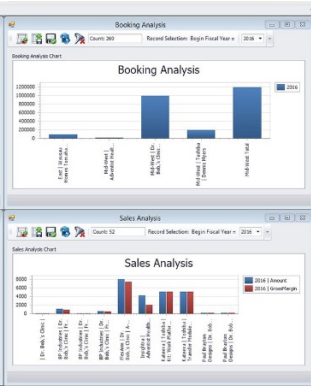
Booking Analysis

Count: 269

Record Selection: Begin Fiscal Year =

2016

Booking Analysis Chart

Booking Analysis

1200000

1000000

800000

600000

400000

200000

0

2016

East | Brooks Heavy Tarpin...

Mid-West | Admiral Healt...

Mid-West | Dr. Bob's Clinic...

Mid-West | Toshiba Dewes Physi...

Mid-West Total

Sales Analysis

Count: 52

Record Selection: Begin Fiscal Year =

2016

Sales Analysis Chart

Sales Analysis

8000

6000

4000

2000

0

2016 | Amount

2016 | GrossMargin

| Dr. Bob's Clinic...

BIF Solutions | Dr. Bob's Clinic...

BIF Solutions | Dr. Bob's...

BIF Solutions | Dr. Bob's Clinic...

Firestone | Dr. Bob's Clinic...

Inspira | Admiral Health...

Kateena | Toshiba | Ltd. Sub Malle...

Kateena | Toshiba | Dewes Physi...

Paul Nuzzo | Douglas | Dr. Bob...

Paul Nuzzo | Douglas | Dr. Bob...